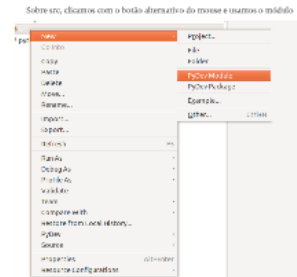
Sobre src, clicamos com o botão alternativo do mouse e usamos o módulo

New
Go Into
Copy
Paste
Delete
Move...
Rename...
Import...
Export...
Refresh
Run As
Debug As
Profile As
Validate
Team
Compare With
Restore from Local History...
PyDev
Source
Properties
Restore Configurations

Project...
File
Folder
PyDev Module
PyDev Package
Example...
Other...